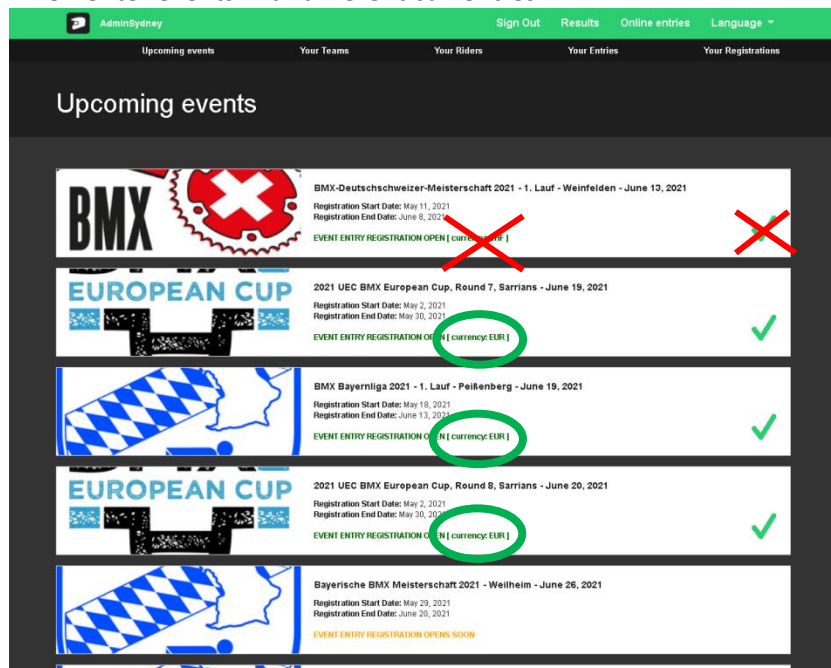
AdminSydney

Sign Out Results Online entries Language

Upcoming events Your Teams Your Riders Your Entries Your Registrations

Upcoming events

BMX

BMX-Deutschschweizer-Meisterschaft 2021 - 1. Lauf - Weinfelden - June 13, 2021

Registration Start Date: May 11, 2021
Registration End Date: June 8, 2021

EVENT ENTRY REGISTRATION OPEN [ currency: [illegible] ]

EUROPEAN CUP

2021 UEC BMX European Cup, Round 7, Sarrians - June 19, 2021

Registration Start Date: May 2, 2021
Registration End Date: May 30, 2021

EVENT ENTRY REGISTRATION OPEN [ currency: EUR ]

BMX Bayernliga 2021 - 1. Lauf - Peißenberg - June 19, 2021

Registration Start Date: May 18, 2021
Registration End Date: June 13, 2021

EVENT ENTRY REGISTRATION OPEN [ currency: EUR ]

EUROPEAN CUP

2021 UEC BMX European Cup, Round 8, Sarrians - June 20, 2021

Registration Start Date: May 2, 2021
Registration End Date: May 30, 2021

EVENT ENTRY REGISTRATION OPEN [ currency: EUR ]

Bayerische BMX Meisterschaft 2021 - Weilheim - June 26, 2021

Registration Start Date: May 29, 2021
Registration End Date: June 20, 2021

EVENT ENTRY REGISTRATION OPENS SOON